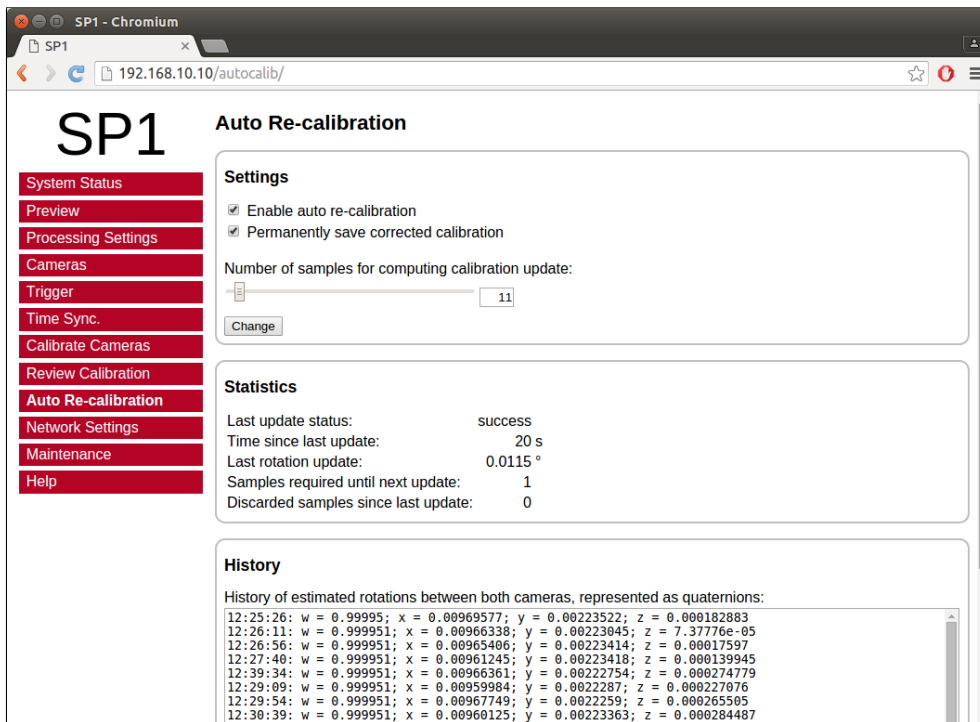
SP1 - Chromium

SP1

192.168.10.10/autocalib/

SP1

System Status
Preview
Processing Settings
Cameras
Trigger
Time Sync.
Calibrate Cameras
Review Calibration
Auto Re-calibration
Network Settings
Maintenance
Help

Auto Re-calibration

Settings

Enable auto re-calibration
Permanently save corrected calibration

Number of samples for computing calibration update:

11

Change

Statistics

| | |
|---|---|
| Last update status: | success |
| Time since last update: | 20 s |
| Last rotation update: | 0.0115 ° |
| Samples required until next update: | 1 |
| Discarded samples since last update: | 0 |

History

History of estimated rotations between both cameras, represented as quaternions:

12:25:26: w = 0.99995; x = 0.00969577; y = 0.00223522; z = 0.000182883
12:26:11: w = 0.999951; x = 0.00966338; y = 0.00223045; z = 7.37776e-05
12:26:56: w = 0.999951; x = 0.00965406; y = 0.00223414; z = 0.00017597
12:27:40: w = 0.999951; x = 0.00961245; y = 0.00223418; z = 0.000139945
12:39:34: w = 0.999951; x = 0.00966361; y = 0.00222754; z = 0.000274779
12:29:09: w = 0.999951; x = 0.00959984; y = 0.0022287; z = 0.000227076
12:29:54: w = 0.999951; x = 0.00967749; y = 0.0022259; z = 0.000265505
12:30:39: w = 0.999951; x = 0.00960125; y = 0.00223363; z = 0.000284487